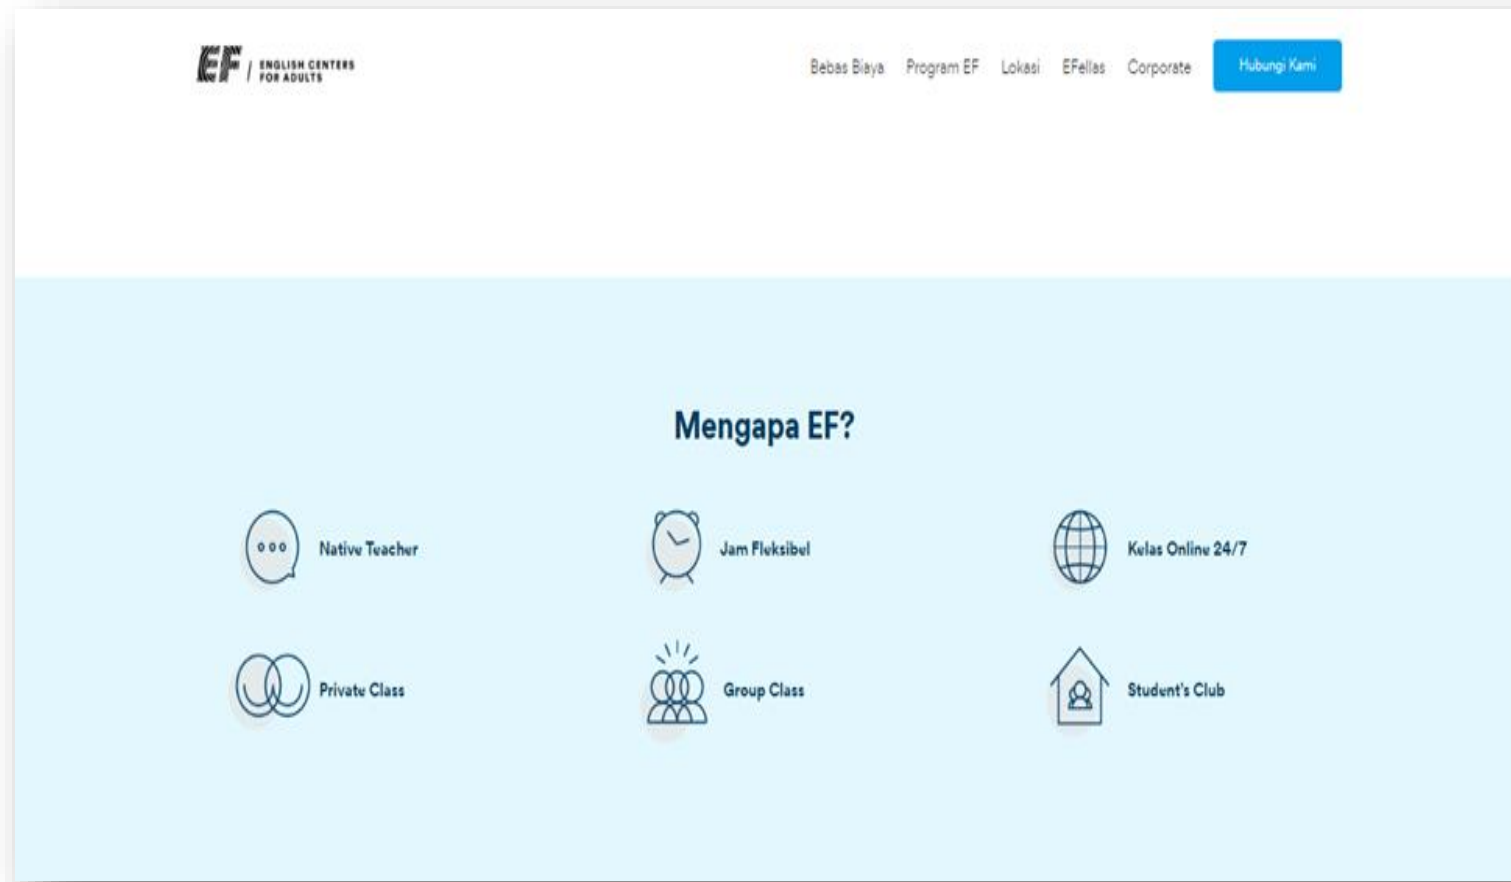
EF / ENGLISH CENTERS FOR ADULTS

Bebas Biaya Program EF Lokasi EFellas Corporate Hubungi Kami

Mengapa EF?

Native Teacher

Jam Fleksibel

Kelas Online 24/7

Private Class

Group Class

Student's Club